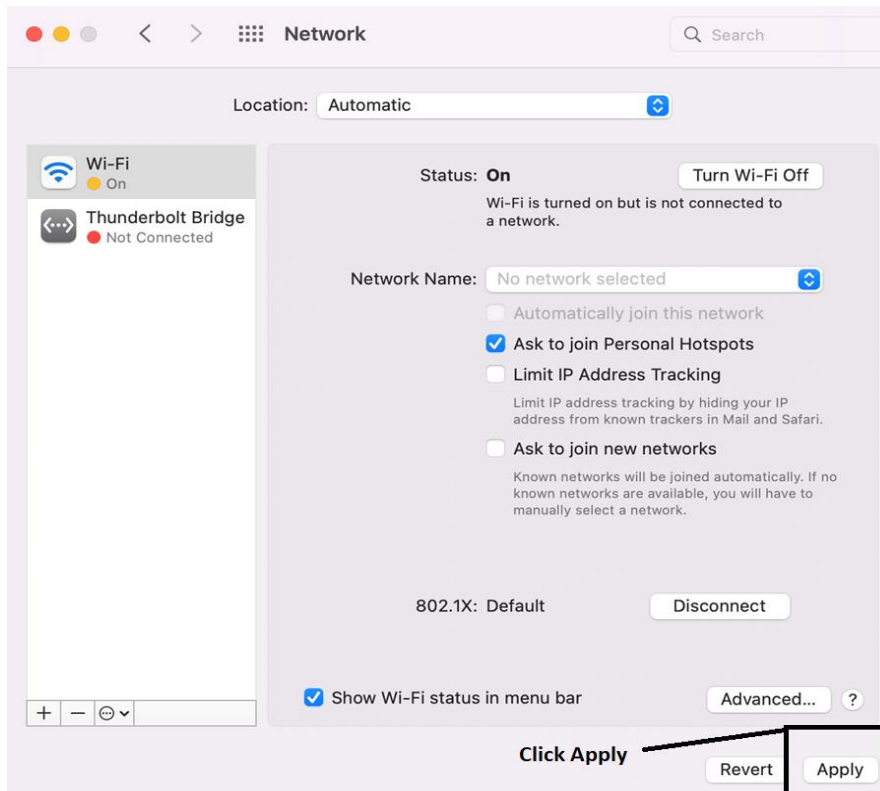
Network

Search

Location: Automatic

Wi-Fi
On

Thunderbolt Bridge
Not Connected

Status: On

Turn Wi-Fi Off

Wi-Fi is turned on but is not connected to a network.

Network Name: No network selected

Automatically join this network

Ask to join Personal Hotspots

Limit IP Address Tracking

Limit IP address tracking by hiding your IP address from known trackers in Mail and Safari.

Ask to join new networks

Known networks will be joined automatically. If no known networks are available, you will have to manually select a network.

802.1X: Default

Disconnect

Show Wi-Fi status in menu bar

Advanced...

?

+ −

Click Apply

Revert

Apply